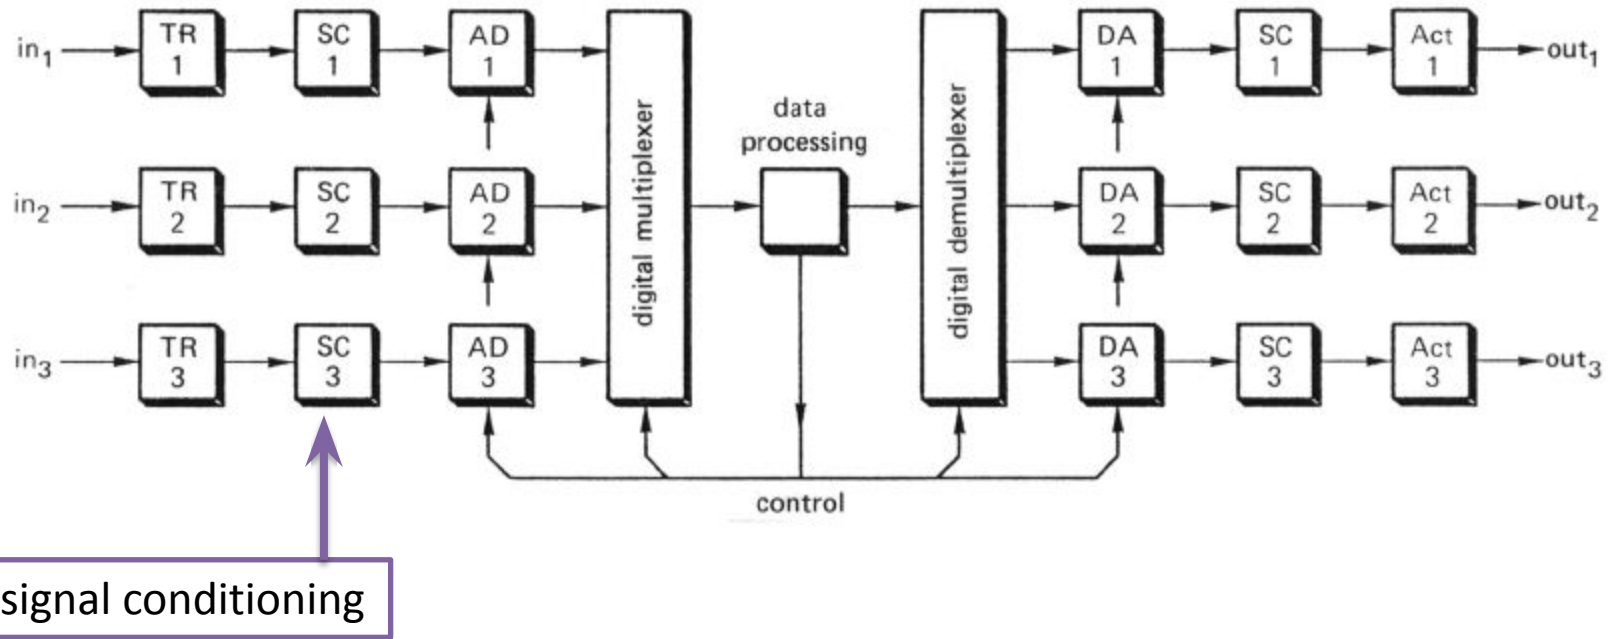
$in_1$ TR 1 SC 1 AD 1
$in_2$ TR 2 SC 2 AD 2
$in_3$ TR 3 SC 3 AD 3

digital multiplexer

data processing

digital demultiplexer

DA 1 SC 1 Act 1 $out_1$
DA 2 SC 2 Act 2 $out_2$
DA 3 SC 3 Act 3 $out_3$

control

signal conditioning